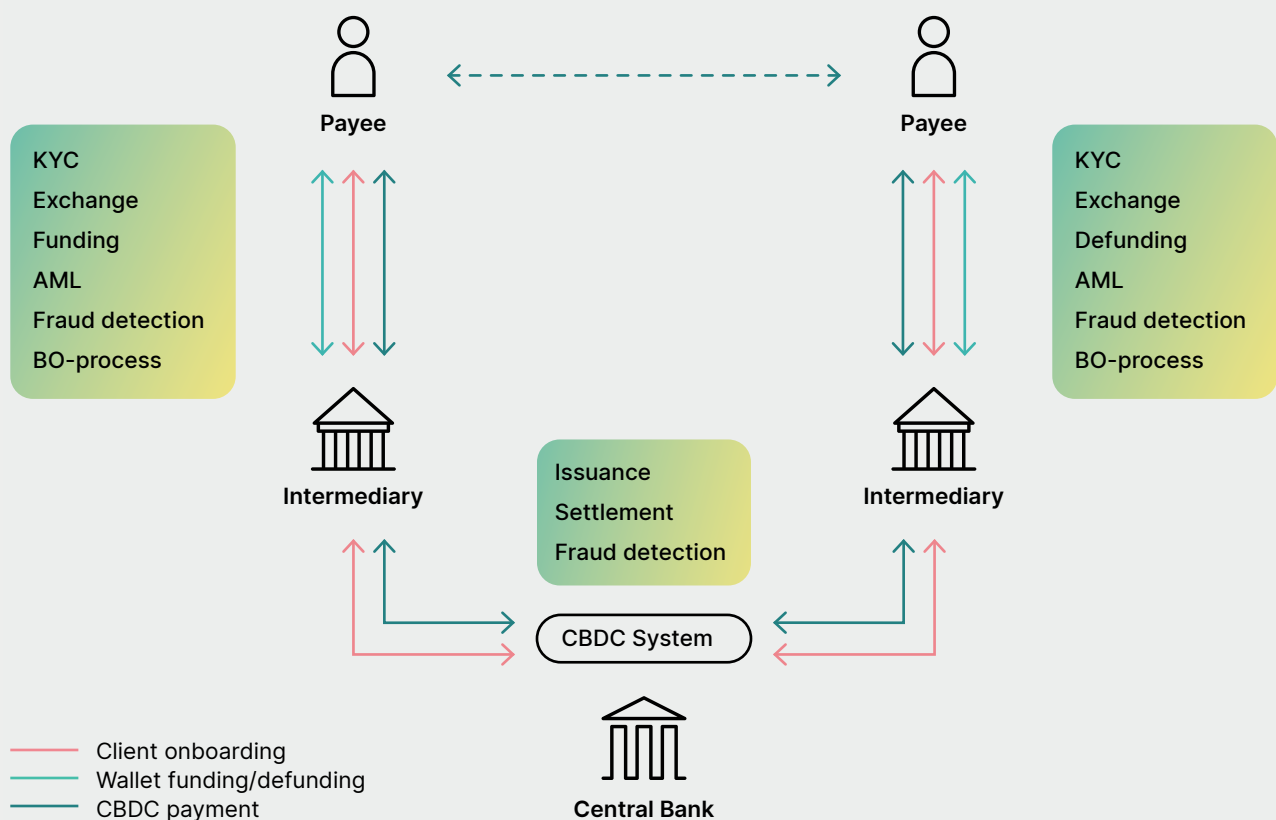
Payee

Payee

KYC
Exchange
Funding
AML
Fraud detection
BO-process

KYC
Exchange
Defunding
AML
Fraud detection
BO-process

Intermediary

Issuance
Settlement
Fraud detection

Intermediary

CBDC System

Central Bank

Client onboarding
Wallet funding/defunding
CBDC payment